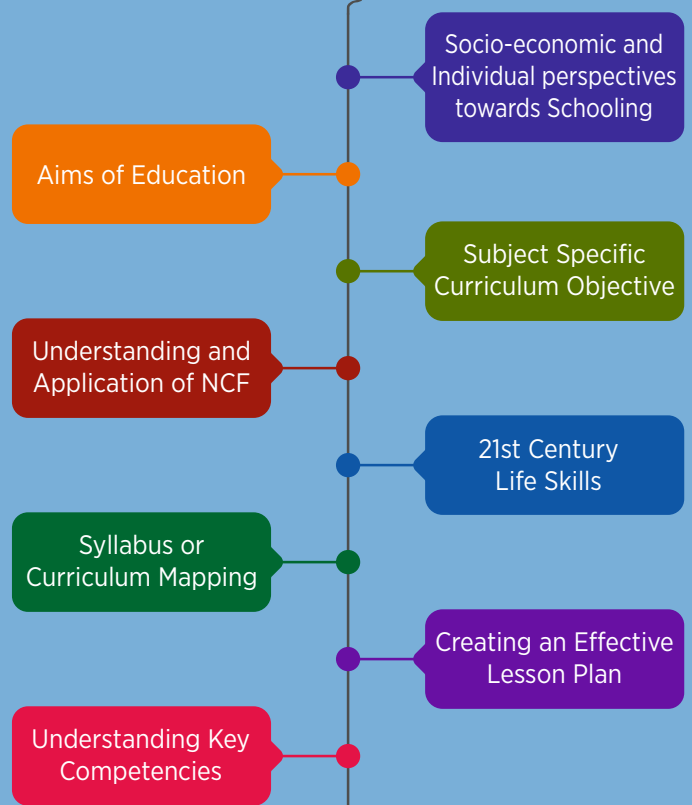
Socio-economic and Individual perspectives towards Schooling

Aims of Education

Subject Specific Curriculum Objective

Understanding and Application of NCF

21st Century Life Skills

Syllabus or Curriculum Mapping

Creating an Effective Lesson Plan

Understanding Key Competencies